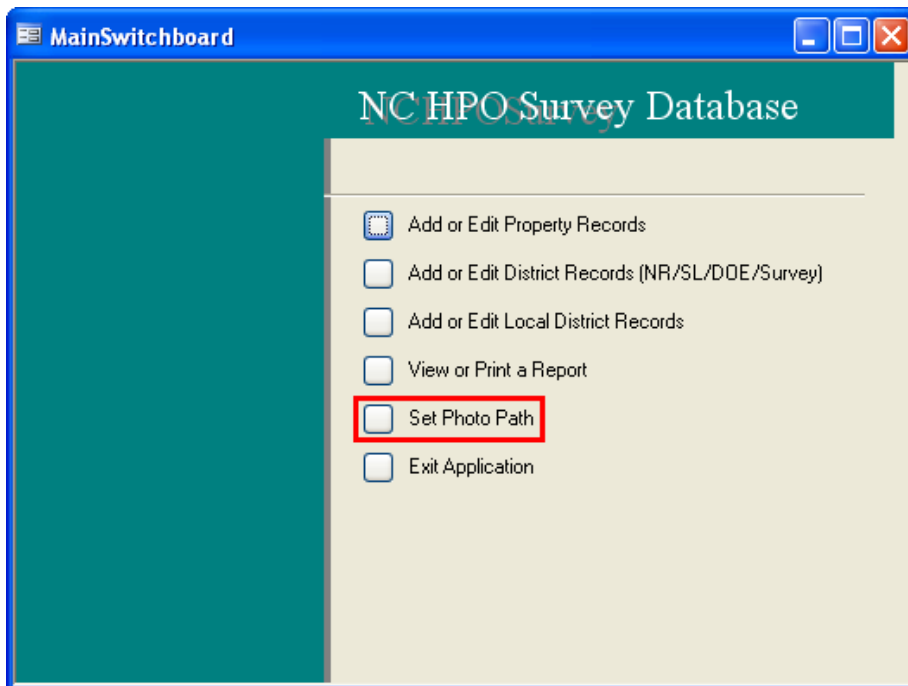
MainSwitchboard

NC HPO Survey Database

Add or Edit Property Records

Add or Edit District Records (NR/SL/DOE/Survey)

Add or Edit Local District Records

View or Print a Report

Set Photo Path

Exit Application